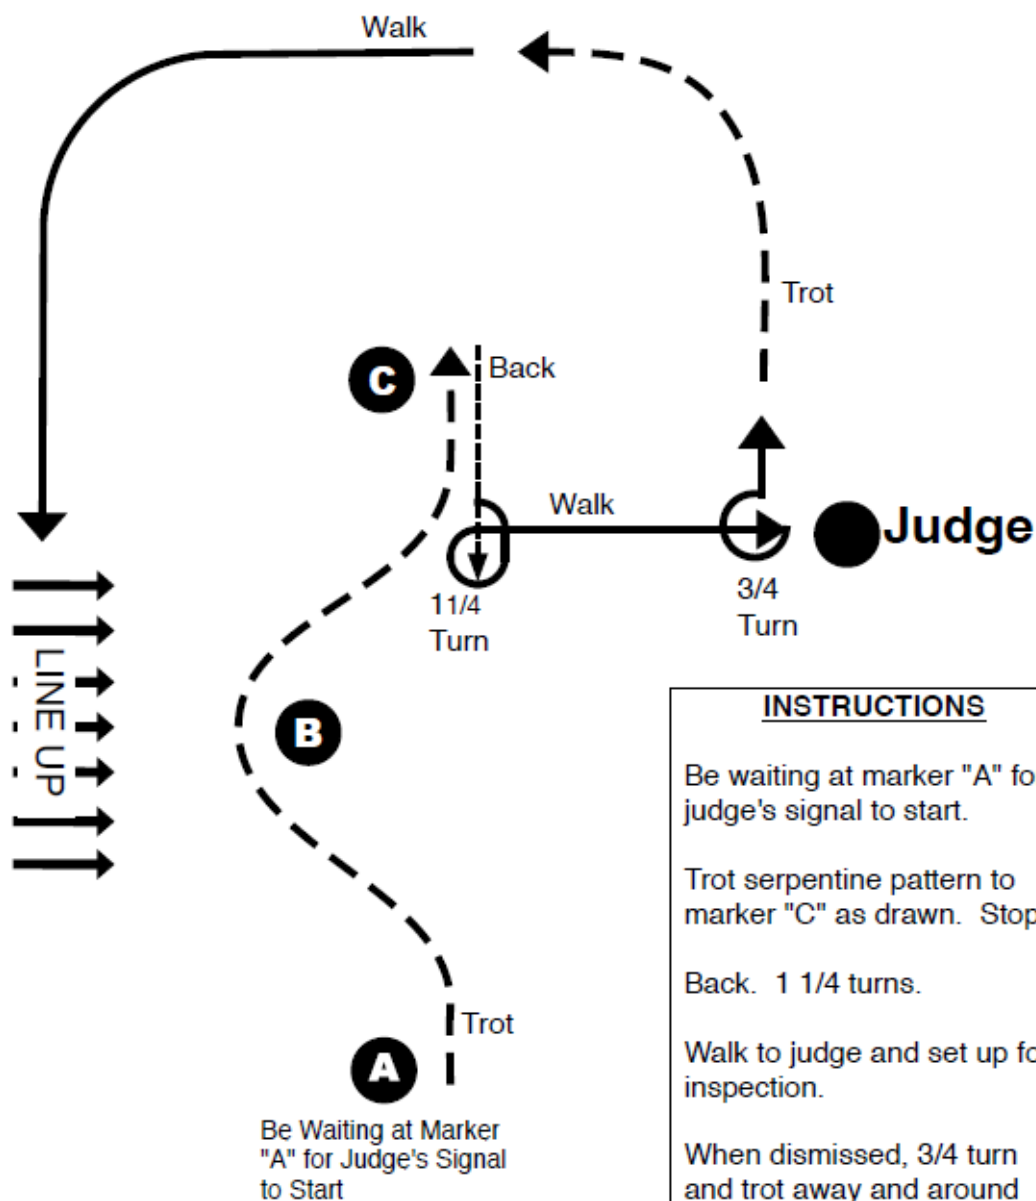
Walk

Trot

C

Back

Walk

Judge

11/4
Turn

3/4
Turn

LINE UP

B

Trot

A

Be Waiting at Marker "A" for Judge's Signal to Start

INSTRUCTIONS

Be waiting at marker "A" fo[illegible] judge's signal to start.

Trot serpentine pattern to marker "C" as drawn. Stop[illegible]

Back. 1 1/4 turns.

Walk to judge and set up fo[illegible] inspection.

When dismissed, 3/4 turn and trot away and around